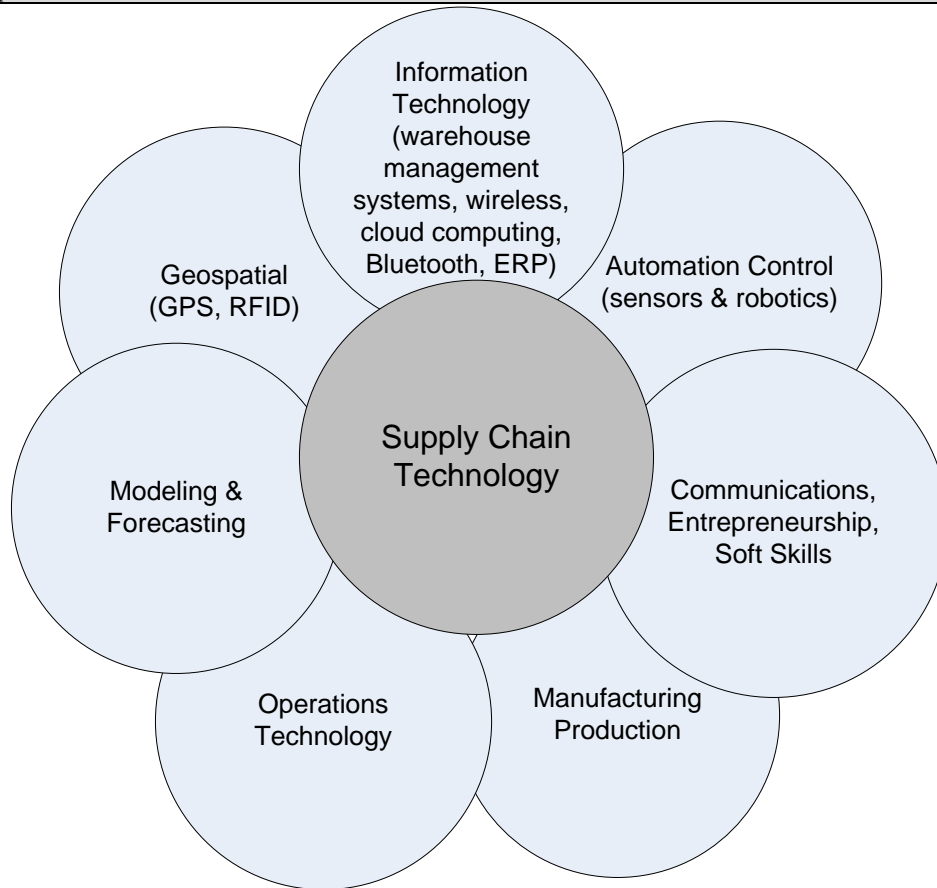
Information Technology (warehouse management systems, wireless, cloud computing, Bluetooth, ERP)

Automation Control (sensors & robotics)

Communications, Entrepreneurship, Soft Skills

Manufacturing Production

Operations Technology

Modeling & Forecasting

Geospatial (GPS, RFID)

Supply Chain Technology